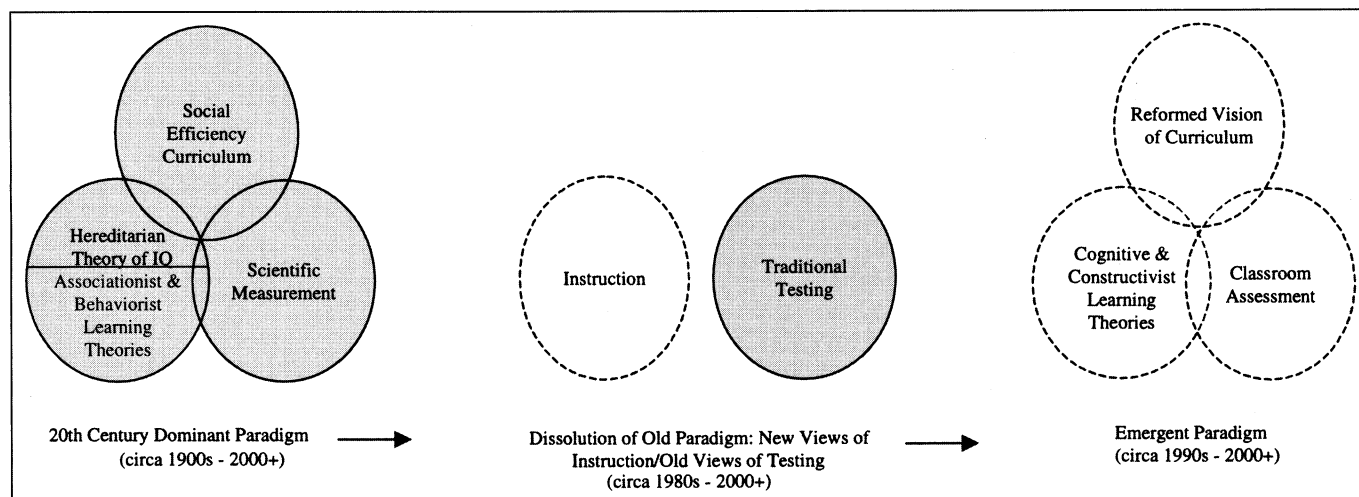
Social Efficiency Curriculum

Hereditarian Theory of IQ

Associationist & Behaviorist Learning Theories

Scientific Measurement

20th Century Dominant Paradigm (circa 1900s - 2000+)

Instruction

Traditional Testing

Dissolution of Old Paradigm: New Views of Instruction/Old Views of Testing (circa 1980s - 2000+)

Reformed Vision of Curriculum

Cognitive & Constructivist Learning Theories

Classroom Assessment

Emergent Paradigm (circa 1990s - 2000+)